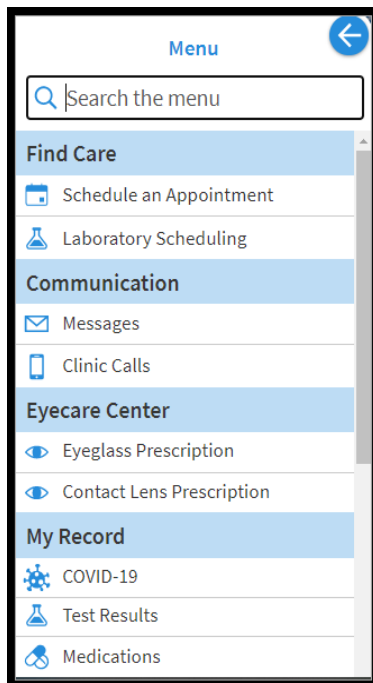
Menu

Search the menu

Find Care

Schedule an Appointment

Laboratory Scheduling

Communication

Messages

Clinic Calls

Eyecare Center

Eyeglass Prescription

Contact Lens Prescription

My Record

COVID-19

Test Results

Medications